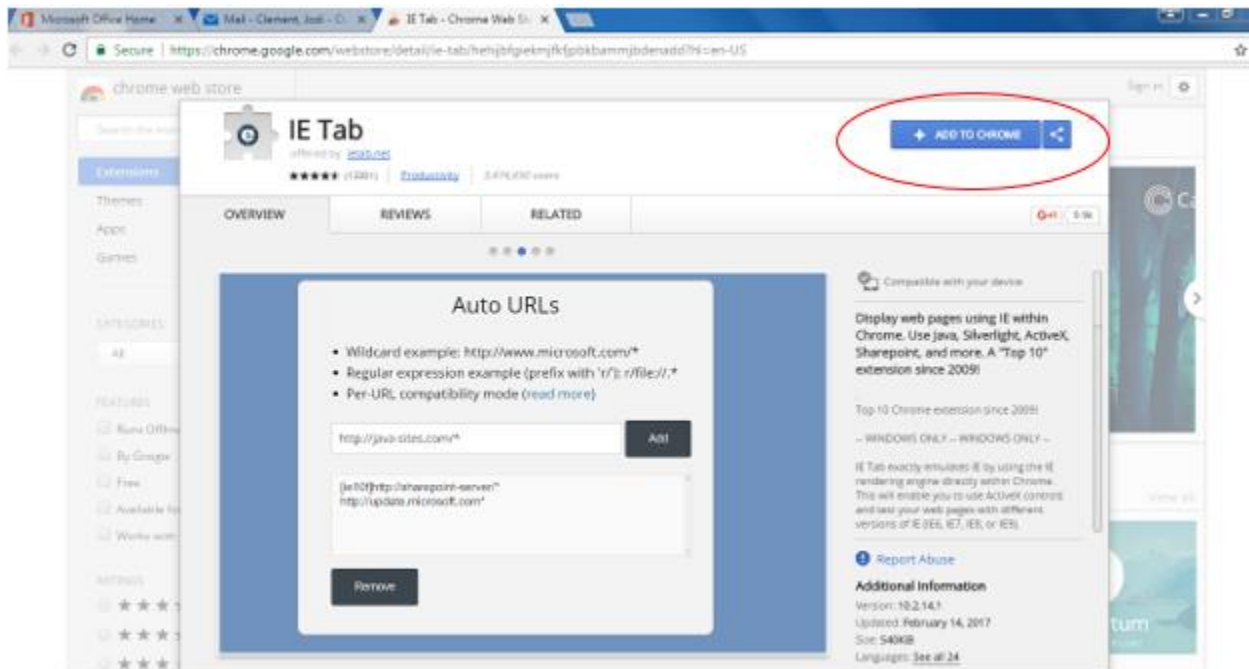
Microsoft Office Home | Mail - Clement, Jodi - O | IE Tab - Chrome Web St

Secure | https://chrome.google.com/webstore/detail/ie-tab/hehijbfgiekmjfkfjpbkbammjbdenadd?hl=en-US

chrome web store

Sign in

Search the store

Extensions
Themes
Apps
Games

CATEGORIES
All

FEATURES
Runs Offline
By Google
Free
Available for
Works with

RATINGS
★★★
★★★
★★★

IE Tab
offered by ietab.net
★★★★★ (1 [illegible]) | Productivity | 3,476,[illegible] users

+ ADD TO CHROME

OVERVIEW | REVIEWS | RELATED

G+1 | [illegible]

Auto URLs

• Wildcard example: http://www.microsoft.com/*
• Regular expression example (prefix with 'r/'): r/file://.*
• Per-URL compatibility mode (read more)

http://java-sites.com/*

Add

[ie10f]http://sharepoint-server/*
http://update.microsoft.com*

Remove

Compatible with your device

Display web pages using IE within Chrome. Use Java, Silverlight, ActiveX, Sharepoint, and more. A "Top 10" extension since 2009!

Top 10 Chrome extension since 2009!

-- WINDOWS ONLY -- WINDOWS ONLY --

IE Tab exactly emulates IE by using the IE rendering engine directly within Chrome. This will enable you to use ActiveX controls and test your web pages with different versions of IE (IE6, IE7, IE8, or IE9).

Report Abuse

Additional Information
Version: 10.2.14.1
Updated: February 14, 2017
Size: 540KiB
Languages: See all 24

View all